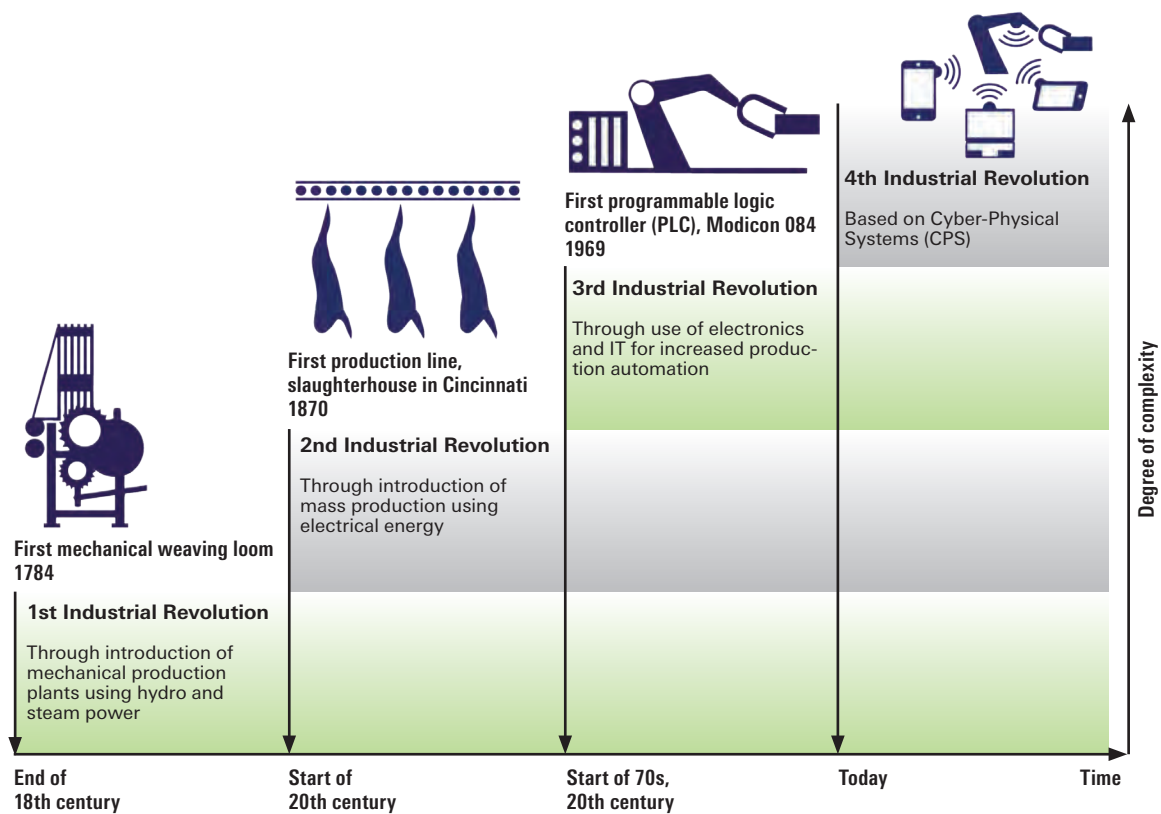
First mechanical weaving loom
1784

1st Industrial Revolution

Through introduction of mechanical production plants using hydro and steam power

First production line, slaughterhouse in Cincinnati
1870

2nd Industrial Revolution

Through introduction of mass production using electrical energy

First programmable logic controller (PLC), Modicon 084
1969

3rd Industrial Revolution

Through use of electronics and IT for increased production automation

4th Industrial Revolution

Based on Cyber-Physical Systems (CPS)

Degree of complexity

End of
18th century

Start of
20th century

Start of 70s,
20th century

Today

Time